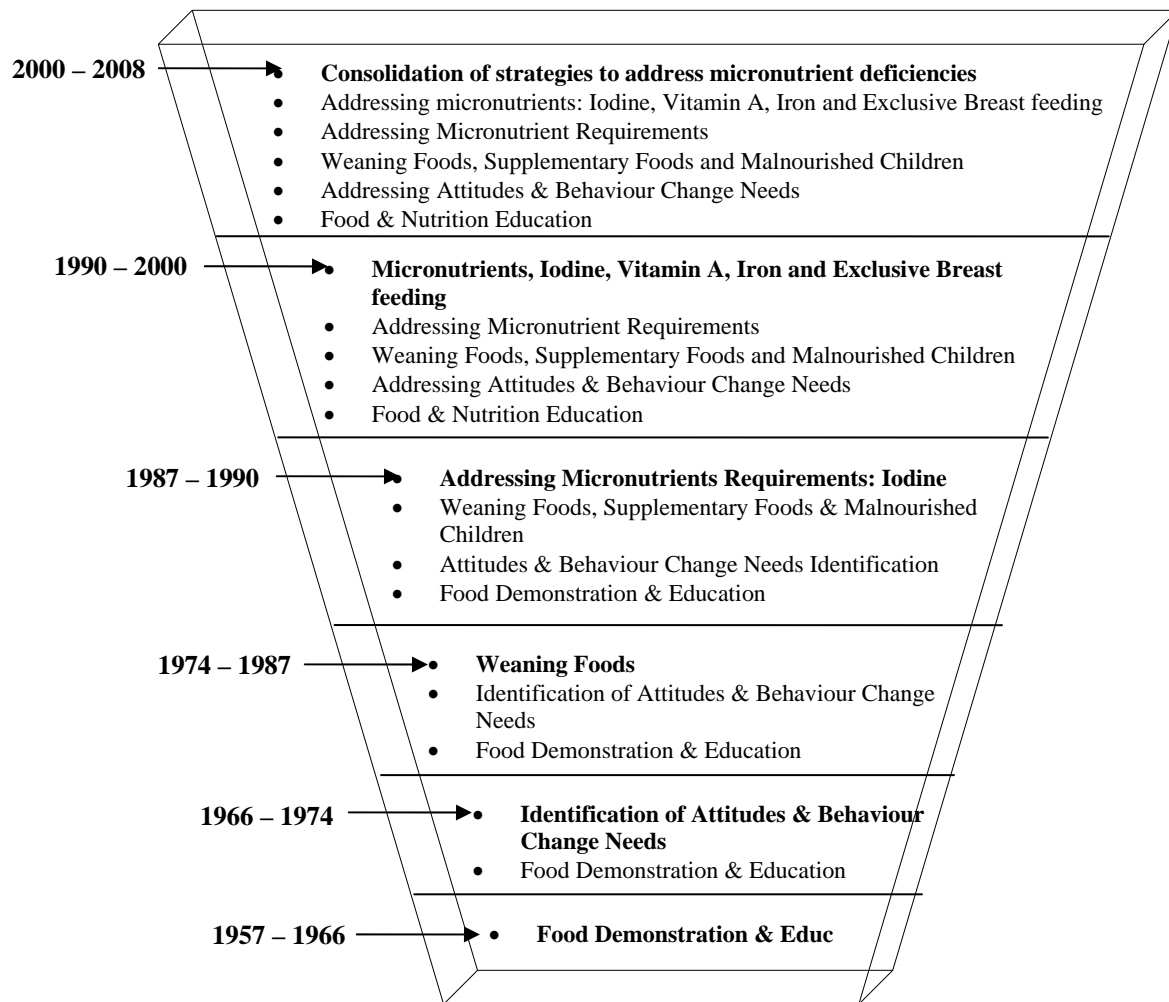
2000 – 2008

- **Consolidation of strategies to address micronutrient deficiencies**
- Addressing micronutrients: Iodine, Vitamin A, Iron and Exclusive Breast feeding
- Addressing Micronutrient Requirements
- Weaning Foods, Supplementary Foods and Malnourished Children
- Addressing Attitudes & Behaviour Change Needs
- Food & Nutrition Education

1990 – 2000

- **Micronutrients, Iodine, Vitamin A, Iron and Exclusive Breast feeding**
- Addressing Micronutrient Requirements
- Weaning Foods, Supplementary Foods and Malnourished Children
- Addressing Attitudes & Behaviour Change Needs
- Food & Nutrition Education

1987 – 1990

- **Addressing Micronutrients Requirements: Iodine**
- Weaning Foods, Supplementary Foods & Malnourished Children
- Attitudes & Behaviour Change Needs Identification
- Food Demonstration & Education

1974 – 1987

- **Weaning Foods**
- Identification of Attitudes & Behaviour Change Needs
- Food Demonstration & Education

1966 – 1974

- **Identification of Attitudes & Behaviour Change Needs**
- Food Demonstration & Education

1957 – 1966

- **Food Demonstration & Educ**